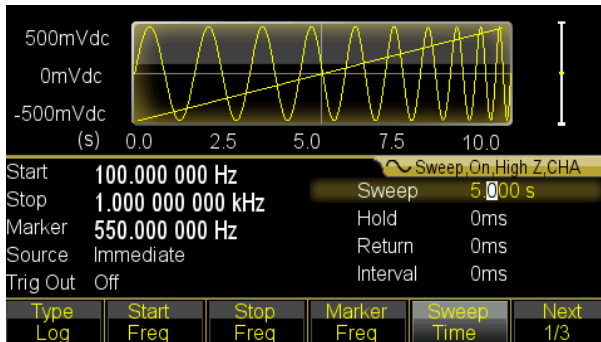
500mVdc
0mVdc
-500mVdc
(s) 0.0 2.5 5.0 7.5 10.0

Sweep,On,High Z,CHA

Start 100.000 000 Hz
Stop 1.000 000 000 kHz
Marker 550.000 000 Hz
Source Immediate
Trig Out Off

Sweep 5.000 s
Hold 0ms
Return 0ms
Interval 0ms

Type Log
Start Freq
Stop Freq
Marker Freq
Sweep Time
Next 1/3